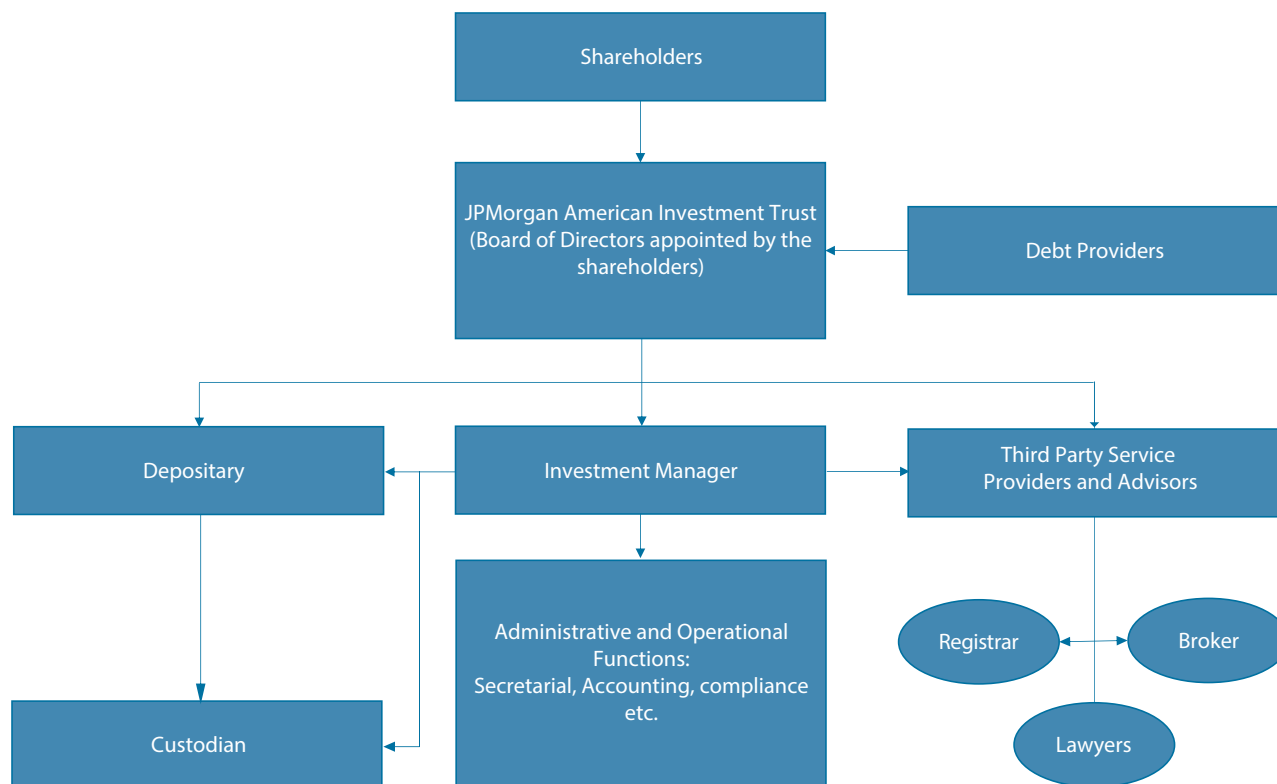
Shareholders

JPMorgan American Investment Trust (Board of Directors appointed by the shareholders)

Debt Providers

Depositary

Investment Manager

Third Party Service Providers and Advisors

Administrative and Operational Functions: Secretarial, Accounting, compliance etc.

Registrar

Broker

Custodian

Lawyers